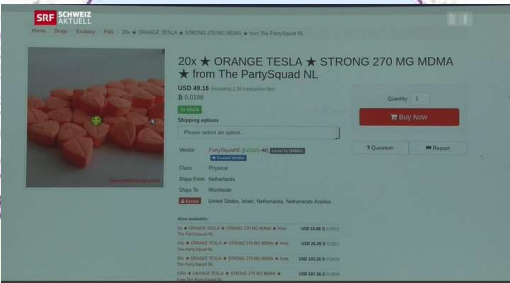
SRF SCHWEIZ AKTUELL

Home Drugs Ecstasy Pills 20x ★ ORANGE TESLA ★ STRONG 270 MG MDMA ★ from The PartySquad NL

20x ★ ORANGE TESLA ★ STRONG 270 MG MDMA ★ from The PartySquad NL

USD 49.16 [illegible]
B 0.0198

In stock

Shipping options

Please select an option...

Quantity 1

Buy Now

Question

Report

Vendor PartySquadNL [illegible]

Class Physical

Ships From Netherlands

Ships To Worldwide

Except United States, Israel, Netherlands, Netherlands Antilles

Also available:

5x ★ ORANGE TESLA ★ STRONG 270 MG MDMA ★ from The PartySquad NL USD 16.66 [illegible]

10x ★ ORANGE TESLA ★ STRONG 270 MG MDMA ★ from The PartySquad NL USD 25.25 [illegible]

50x ★ ORANGE TESLA ★ STRONG 270 MG MDMA ★ from The PartySquad NL USD 101.25 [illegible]

100x ★ ORANGE TESLA ★ STRONG 270 MG MDMA ★ from The PartySquad NL USD 187.36 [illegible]